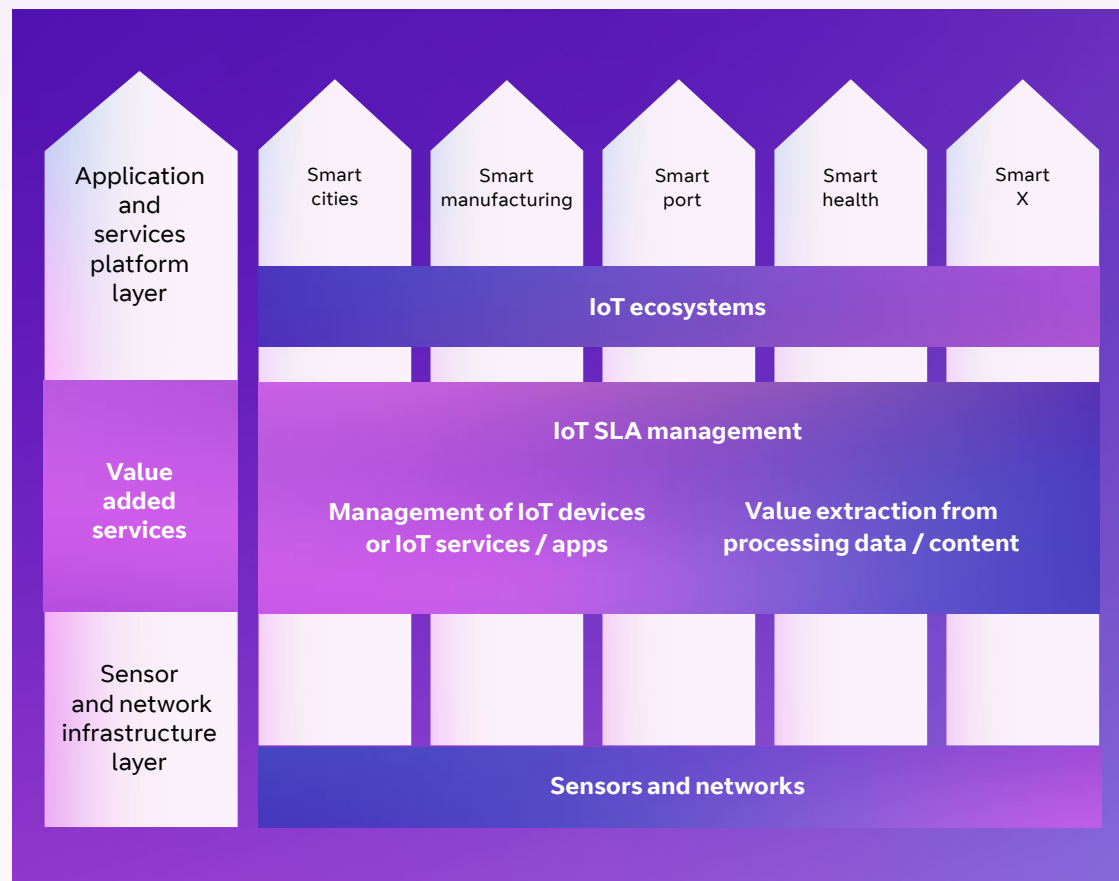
Application and services platform layer

Smart cities

Smart manufacturing

Smart port

Smart health

Smart X

IoT ecosystems

Value added services

IoT SLA management

Management of IoT devices or IoT services / apps

Value extraction from processing data / content

Sensor and network infrastructure layer

Sensors and networks